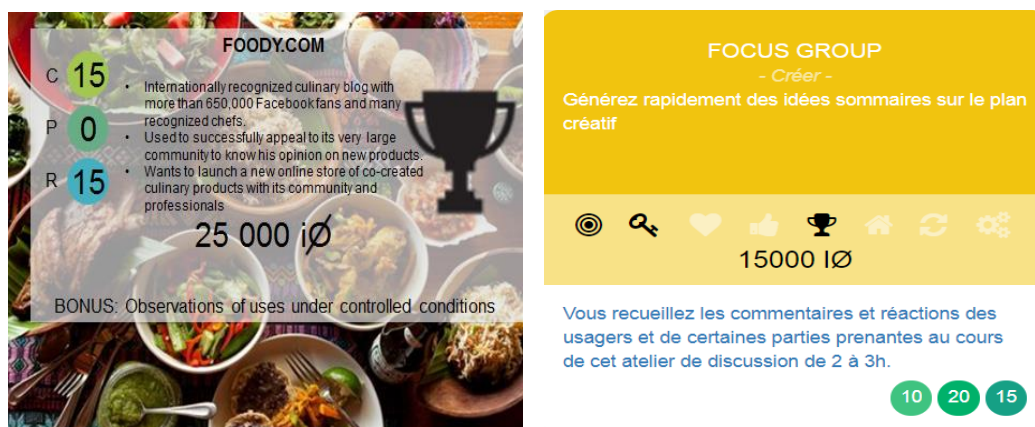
FOODY.COM

C 15

P 0

R 15

- Internationally recognized culinary blog with more than 650,000 Facebook fans and many recognized chefs.
- Used to successfully appeal to its very large community to know his opinion on new products.
- Wants to launch a new online store of co-created culinary products with its community and professionals

25 000 IØ

BONUS: Observations of uses under controlled conditions

FOCUS GROUP

- Créer -

Générez rapidement des idées sommaires sur le plan créatif

15000 IØ

Vous recueillez les commentaires et réactions des usagers et de certaines parties prenantes au cours de cet atelier de discussion de 2 à 3h.

10 20 15